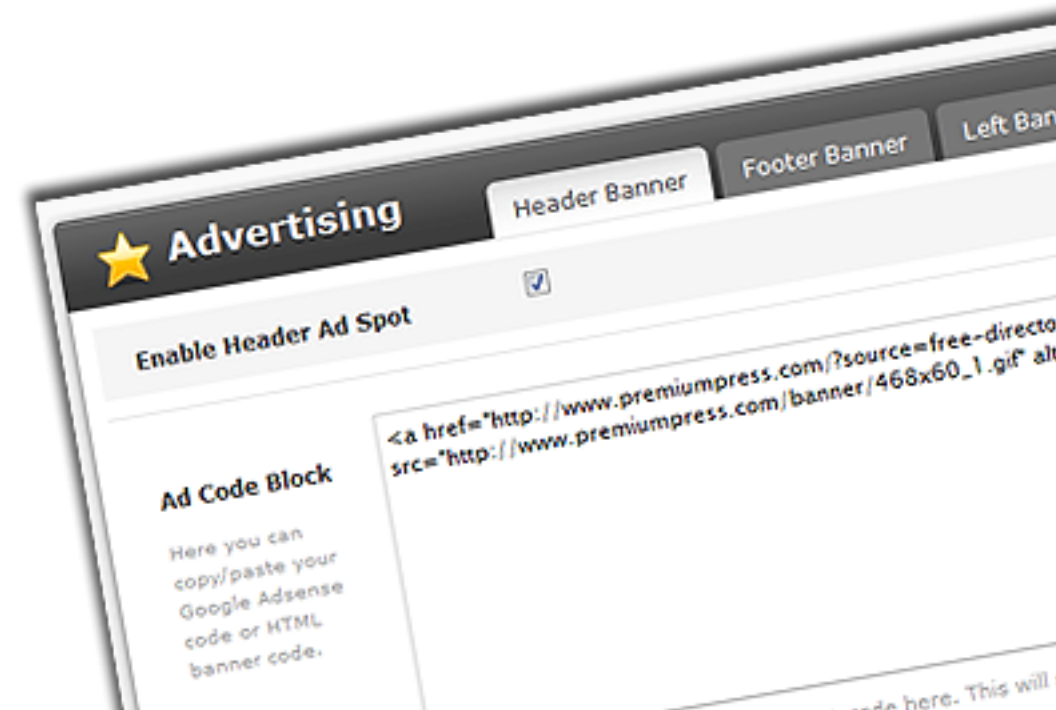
Advertising

Header Banner

Footer Banner

Left Ban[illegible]

Enable Header Ad Spot

Ad Code Block

Here you can copy/paste your Google Adsense code or HTML banner code.

<a href="http://www.premiumpress.com/?source=free-directo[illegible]
src="http://www.premiumpress.com/banner/468x60_1.gif" al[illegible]

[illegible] code here. This will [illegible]